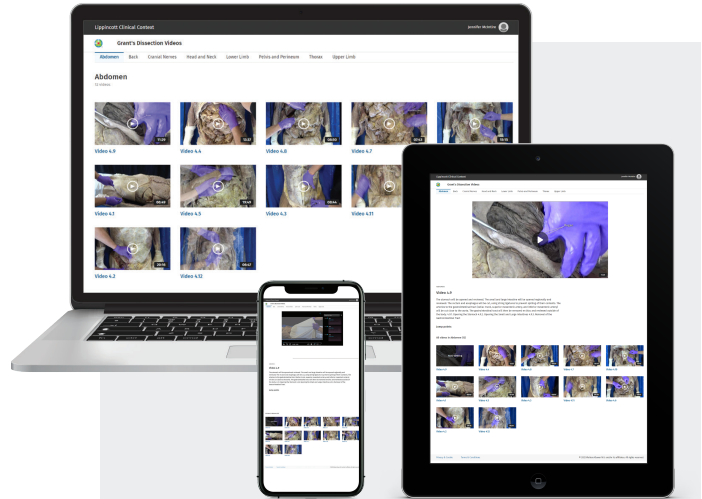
Lippincott Clinical Context

Jennifer McIntire

Grant's Dissection Videos

Abdomen Back Cranial Nerves Head and Neck Lower Limb Pelvis and Perineum Thorax Upper Limb

Abdomen

12 videos

11:09
Video 4.9

10:37
Video 4.4

06:00
Video 4.8

03:10
Video 4.7

10:18
Video 4.10

08:48
Video 4.1

Video 4.5

06:54
Video 4.3

Video 4.11

20:58
Video 4.2

08:42
Video 4.12

Lippincott Clinical Context

Grant's Dissection Videos

Video 4.9

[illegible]

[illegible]

All videos in Abdomen (12)

Video 4.4

Video 4.8

Video 4.7

Video 4.10

Video 4.1

Video 4.5

Video 4.3

Video 4.11

Video 4.2

Video 4.12

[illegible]

Video 4.9